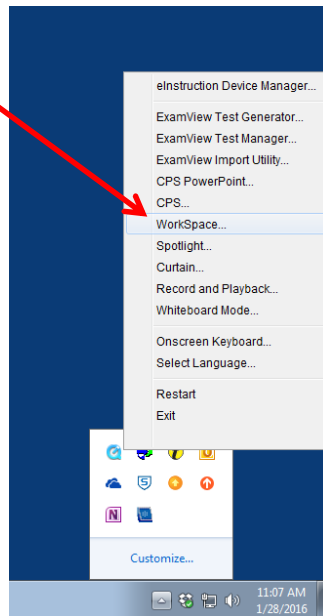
eInstruction Device Manager...

ExamView Test Generator...
ExamView Test Manager...
ExamView Import Utility...
CPS PowerPoint...
CPS...
WorkSpace...
Spotlight...
Curtain...
Record and Playback...
Whiteboard Mode...

Onscreen Keyboard...
Select Language...

Restart
Exit

Customize...

11:07 AM
1/28/2016